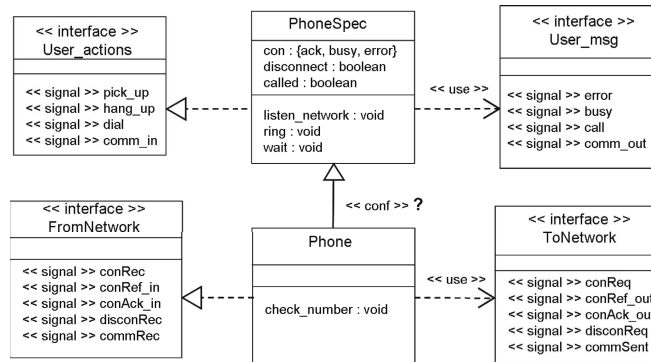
<< interface >>
User_actions

<< signal >> pick_up
<< signal >> hang_up
<< signal >> dial
<< signal >> comm_in

PhoneSpec

con : {ack, busy, error}
disconnect : boolean
called : boolean

listen_network : void
ring : void
wait : void

<< use >>

<< interface >>
User_msg

<< signal >> error
<< signal >> busy
<< signal >> call
<< signal >> comm_out

<< conf >> ?

<< interface >>
FromNetwork

<< signal >> conRec
<< signal >> conRef_in
<< signal >> conAck_in
<< signal >> disconRec
<< signal >> commRec

Phone

check_number : void

<< use >>

<< interface >>
ToNetwork

<< signal >> conReq
<< signal >> conRef_out
<< signal >> conAck_out
<< signal >> disconReq
<< signal >> commSent